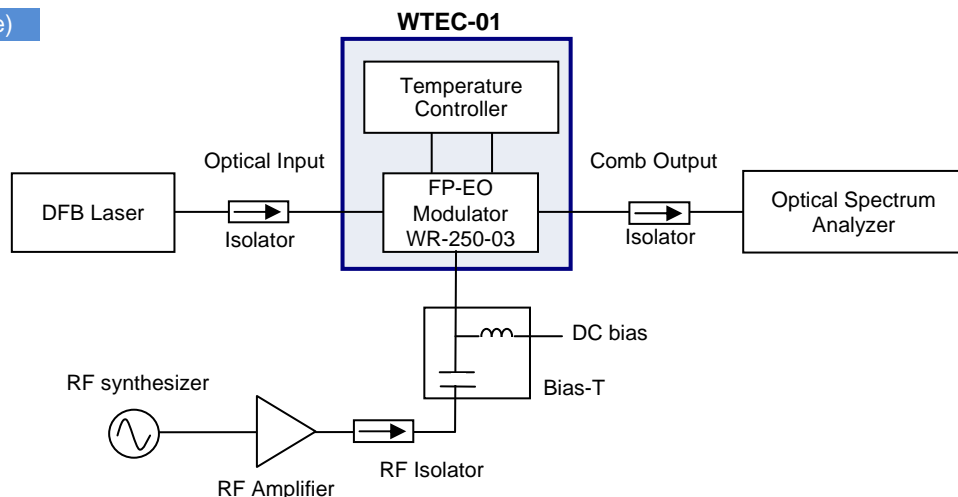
e)

WTEC-01

Temperature Controller

Optical Input

Comb Output

DFB Laser

Isolator

FP-EO Modulator WR-250-03

Isolator

Optical Spectrum Analyzer

DC bias

RF synthesizer

Bias-T

RF Isolator

RF Amplifier